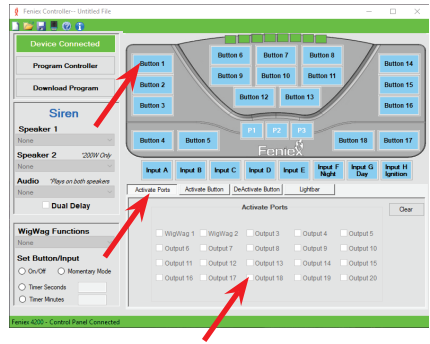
Feniex Controller - Untitled File

Device Connected

Program Controller

Download Program

Siren

Speaker 1

None

Speaker 2 *200W Only

None

Audio *Plays on both speakers

None

Dual Delay

WigWag Functions

None

Set Button/Input

On/Off

Momentary Mode

Timer Seconds

Timer Minutes

Button 1

Button 2

Button 3

Button 6

Button 7

Button 8

Button 9

Button 10

Button 11

Button 12

Button 13

Button 14

Button 15

Button 16

Button 4

Button 5

P1

P2

P3

Button 18

Button 17

Feniex

Input A

Input B

Input C

Input D

Input E

Input F Night

Input G Day

Input H Ignition

Activate Ports

Activate Button

DeActivate Button

Lightbar

Activate Ports

Clear

| | | | | |
|---|---|---|---|---|
| WigWag 1 | WigWag 2 | Output 3 | Output 4 | Output 5 |
| Output 6 | Output 7 | Output 8 | Output 9 | Output 10 |
| Output 11 | Output 12 | Output 13 | Output 14 | Output 15 |
| Output 16 | Output 17 | Output 18 | Output 19 | Output 20 |

Feniex 4200 - Control Panel Connected